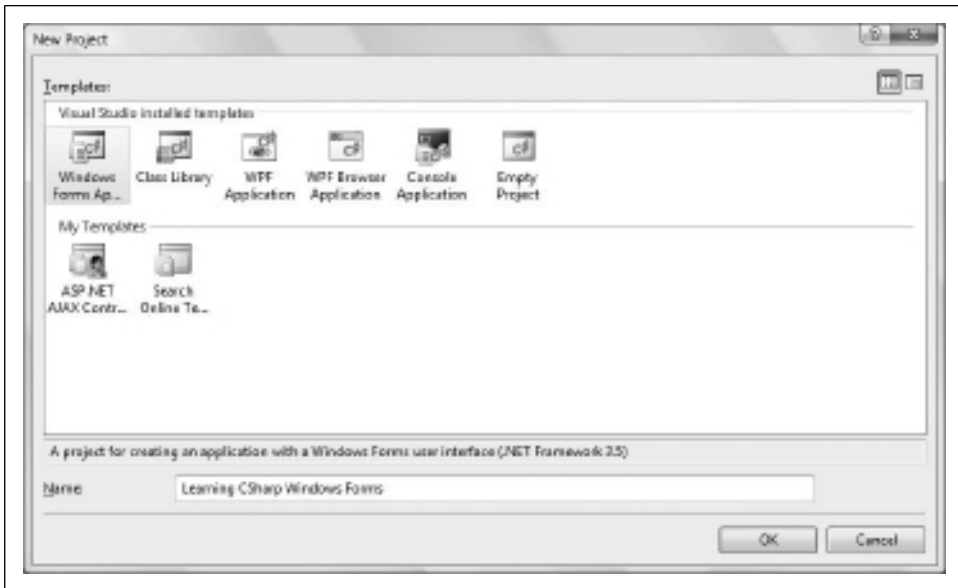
New Project

Templates:

Visual Studio installed templates

Windows Forms Ap...

Class Library

WPF Application

WPF Browser Application

Console Application

Empty Project

My Templates

ASP.NET AJAX Contr...

Search Online Te...

A project for creating an application with a Windows Forms user interface (.NET Framework 3.5)

Name: Learning CSharp Windows Forms

OK

Cancel